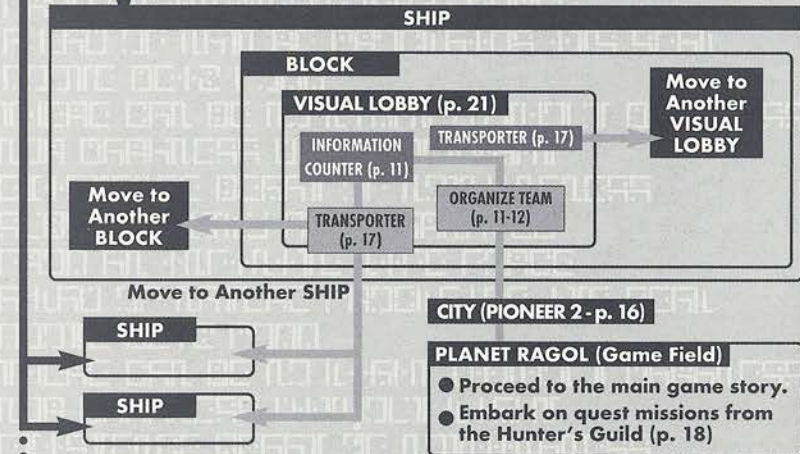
SHIP

BLOCK

VISUAL LOBBY (p. 21)

Move to Another VISUAL LOBBY

INFORMATION COUNTER (p. 11)

TRANSPORTER (p. 17)

Move to Another BLOCK

TRANSPORTER (p. 17)

ORGANIZE TEAM (p. 11-12)

Move to Another SHIP

CITY (PIONEER 2 - p. 16)

SHIP

SHIP

PLANET RAGOL (Game Field)

● Proceed to the main game story.

● Embark on quest missions from the Hunter's Guild (p. 18)